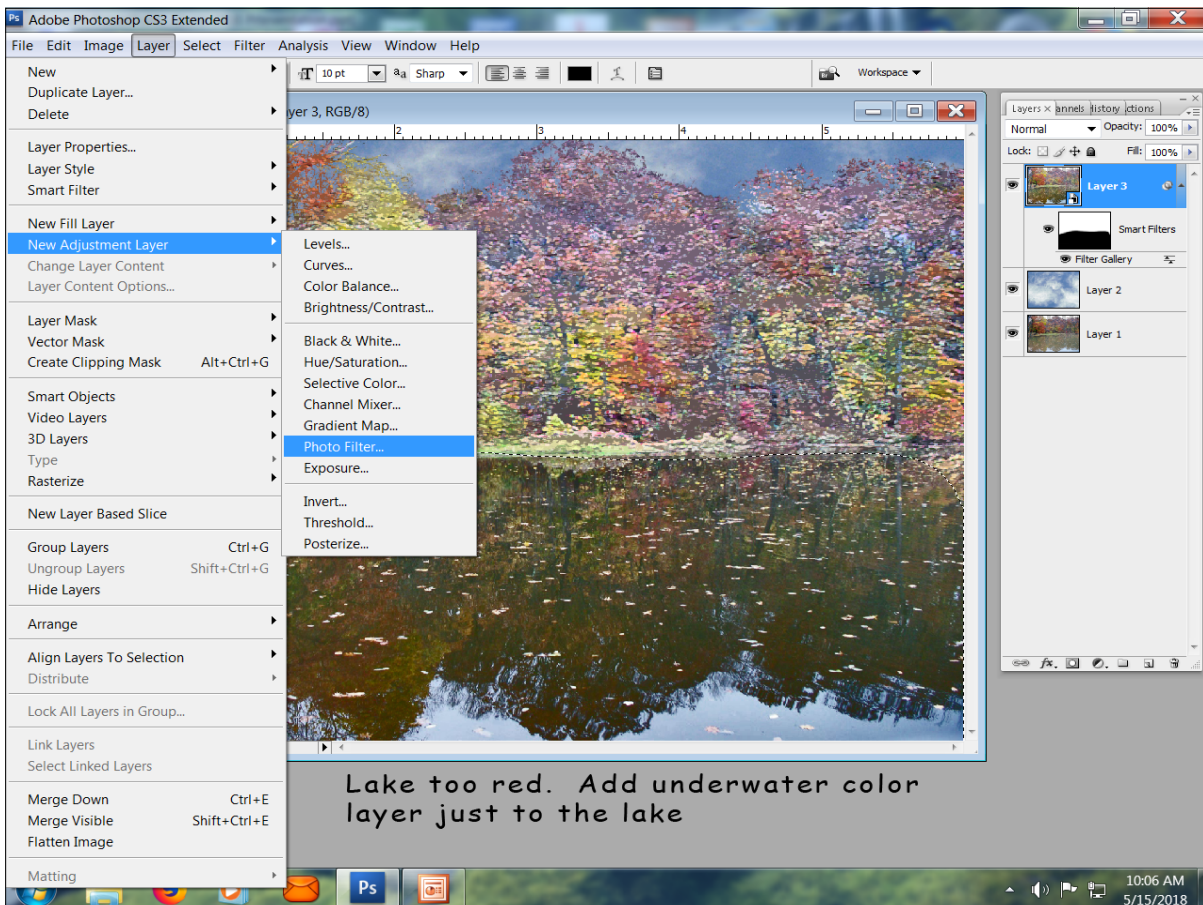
Ps Adobe Photoshop CS3 Extended

File Edit Image Layer Select Filter Analysis View Window Help

10 pt
aa Sharp
Workspace

yer 3, RGB/8)

2 3 4 5

New
Duplicate Layer...
Delete

Layer Properties...
Layer Style
Smart Filter

New Fill Layer
New Adjustment Layer
Change Layer Content
Layer Content Options...

Layer Mask
Vector Mask
Create Clipping Mask Alt+Ctrl+G

Smart Objects
Video Layers
3D Layers
Type
Rasterize

New Layer Based Slice

Group Layers Ctrl+G
Ungroup Layers Shift+Ctrl+G
Hide Layers

Arrange

Align Layers To Selection
Distribute

Lock All Layers in Group...

Link Layers
Select Linked Layers

Merge Down Ctrl+E
Merge Visible Shift+Ctrl+E
Flatten Image

Matting

Levels...
Curves...
Color Balance...
Brightness/Contrast...

Black & White...
Hue/Saturation...
Selective Color...
Channel Mixer...
Gradient Map...
Photo Filter...
Exposure...

Invert...
Threshold...
Posterize...

Layers × annels listory ctions
Normal Opacity: 100%
Lock: Fill: 100%
Layer 3
Smart Filters
Filter Gallery
Layer 2
Layer 1

Lake too red. Add underwater color layer just to the lake

Ps

10:06 AM
5/15/2018